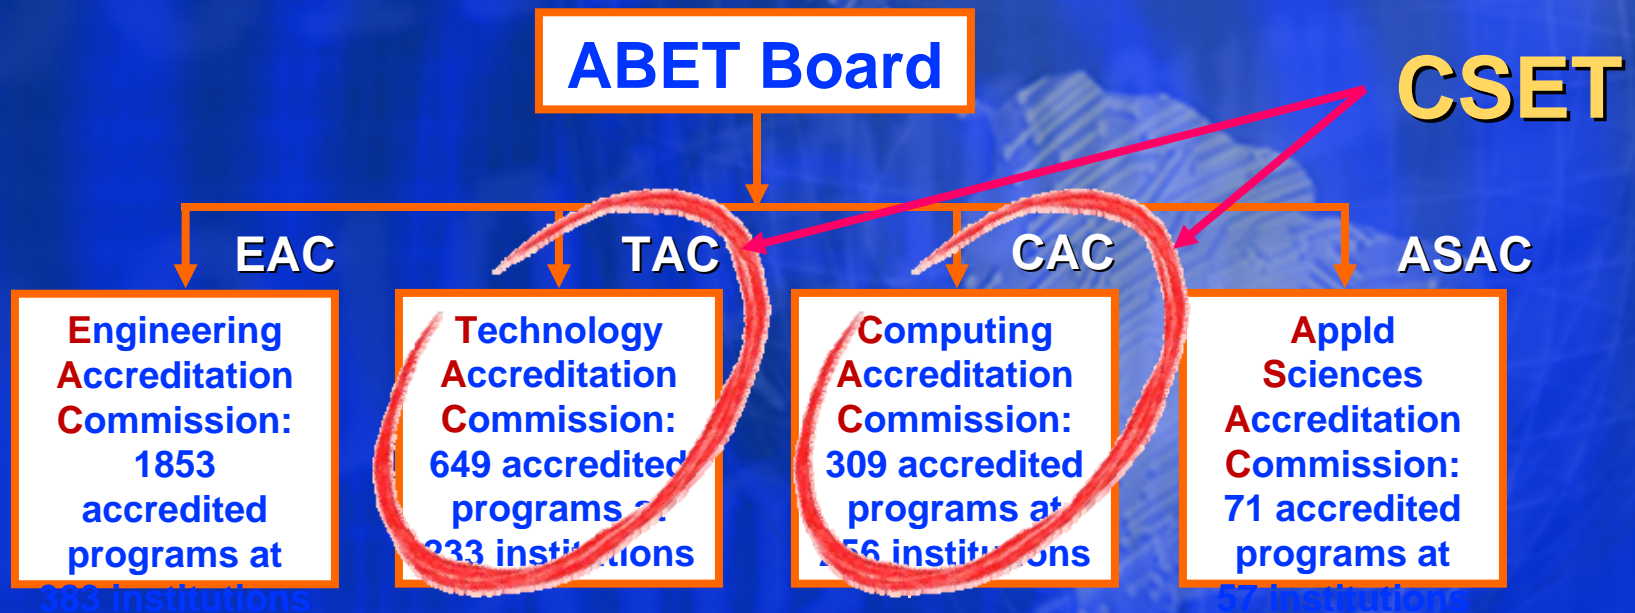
ABET Board

CSET

EAC

TAC

CAC

ASAC

Engineering Accreditation Commission: 1853 accredited programs at 383 institutions

Technology Accreditation Commission: 649 accredited programs a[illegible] 233 insti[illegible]ions

Computing Accreditation Commission: 309 accredited programs at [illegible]56 institu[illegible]ons

Appld Sciences Accreditation Commission: 71 accredited programs at 57 institutions